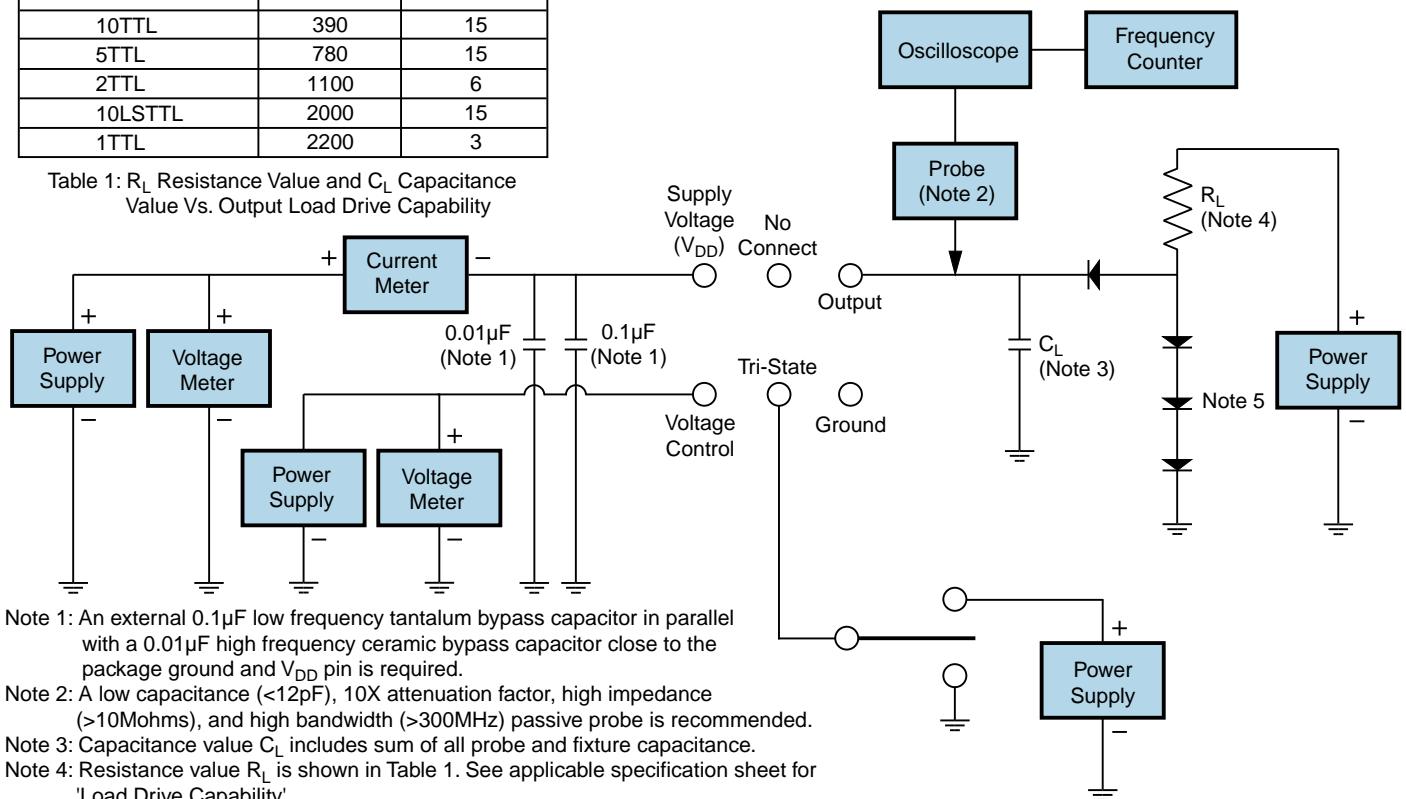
| | | |
|---|---|---|
| 10TTL | 390 | 15 |
| 5TTL | 780 | 15 |
| 2TTL | 1100 | 6 |
| 10LSTTL | 2000 | 15 |
| 1TTL | 2200 | 3 |

Table 1: $R_L$ Resistance Value and $C_L$ Capacitance Value Vs. Output Load Drive Capability

Oscilloscope

Frequency Counter

Probe (Note 2)

$R_L$ (Note 4)

Supply Voltage ($V_{DD}$)

No Connect

Output

+ Current Meter −

+ Power Supply −

+ Voltage Meter −

0.01µF (Note 1)

0.1µF (Note 1)

Tri-State

$C_L$ (Note 3)

Note 5

+ Power Supply −

Voltage Control

Ground

Power Supply −

+ Voltage Meter −

+ Power Supply −

Note 1: An external 0.1µF low frequency tantalum bypass capacitor in parallel with a 0.01µF high frequency ceramic bypass capacitor close to the package ground and $V_{DD}$ pin is required.
Note 2: A low capacitance (<12pF), 10X attenuation factor, high impedance (>10Mohms), and high bandwidth (>300MHz) passive probe is recommended.
Note 3: Capacitance value $C_L$ includes sum of all probe and fixture capacitance.
Note 4: Resistance value $R_L$ is shown in Table 1. See applicable specification sheet for 'Load Drive Capability'.